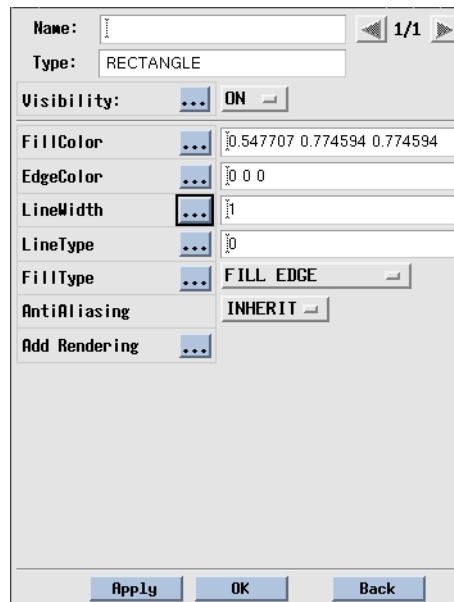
Name:

1/1

Type: RECTANGLE

Visibility: ... ON

FillColor ... 0.547707 0.774594 0.774594

EdgeColor ... 0 0 0

LineWidth ... 1

LineType ... 0

FillType ... FILL EDGE

AntiAliasing INHERIT

Add Rendering ...

Apply OK Back